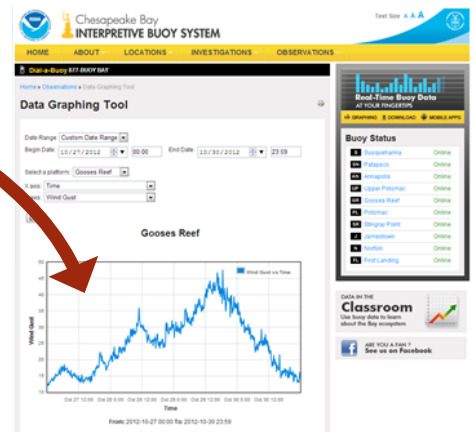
Chesapeake Bay INTERPRETIVE BUOY SYSTEM

Text Size A A A

HOME ABOUT LOCATIONS INVESTIGATIONS OBSERVATIONS

Dial-a-Buoy 877-BUOY BAY

Home » Observations » Data Graphing Tool

Data Graphing Tool

Date Range: Custom Date Range
Begin Date: 10/27/2012 00:00 End Date: 10/30/2012 23:59

Select a platform: Gooses Reef
X axis: Time
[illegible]: Wind Gust

Gooses Reef

Wind Gust vs Time

Wind Gust

50
45
40
35
30
25
20
15
10

Oct 27 12:00 Oct 28 00:00 Oct 28 12:00 Oct 29 00:00 Oct 29 12:00 Oct 30 00:00 Oct 30 12:00

Time

From: 2012-10-27 00:00 To: 2012-10-30 23:59

Real-Time Buoy Data AT YOUR FINGERTIPS
GRAPHING DOWNLOAD MOBILE APPS

Buoy Status

| | | |
|---|---|---|
| S | Susquehanna | Online |
| PA | Patapsco | Online |
| AN | Annapolis | Online |
| UP | Upper Potomac | Online |
| GR | Gooses Reef | Online |
| PL | Potomac | Online |
| SR | Stingray Point | Online |
| J | Jamestown | Online |
| N | Norfolk | Online |
| FL | First Landing | Online |

DATA IN THE Classroom
Use buoy data to learn about the Bay ecosystem

ARE YOU A FAN? See us on Facebook